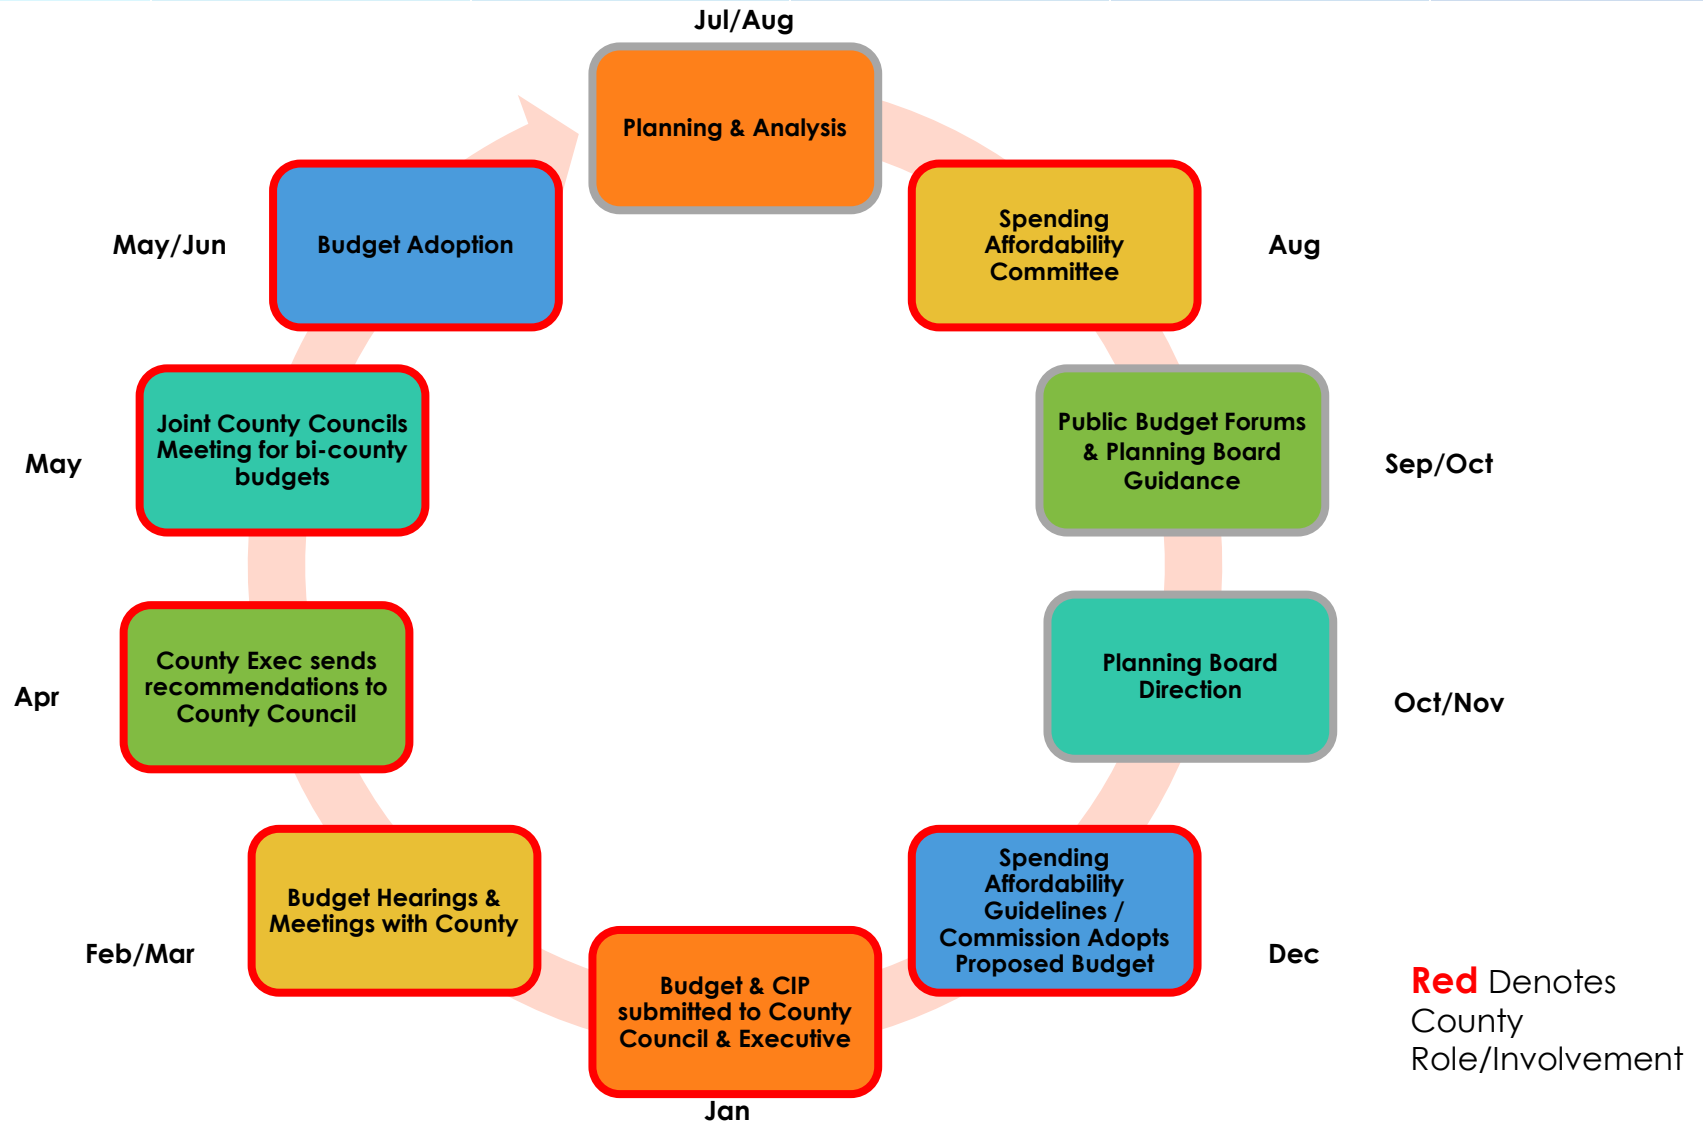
Jul/Aug

Planning & Analysis

Spending Affordability Committee

Aug

Public Budget Forums & Planning Board Guidance

Sep/Oct

Planning Board Direction

Oct/Nov

Spending Affordability Guidelines / Commission Adopts Proposed Budget

Dec

Budget & CIP submitted to County Council & Executive

Jan

Budget Hearings & Meetings with County

Feb/Mar

County Exec sends recommendations to County Council

Apr

Joint County Councils Meeting for bi-county budgets

May

Budget Adoption

May/Jun

Red Denotes County Role/Involvement